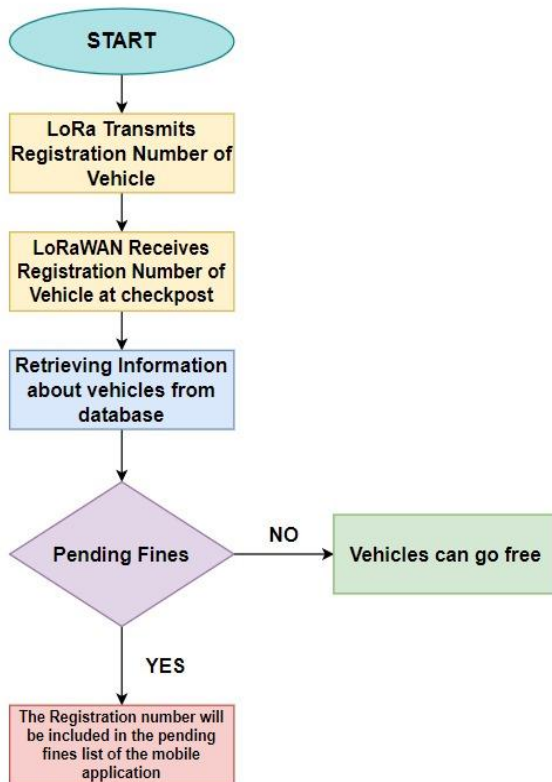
START

LoRa Transmits Registration Number of Vehicle

LoRaWAN Receives Registration Number of Vehicle at checkpost

Retrieving Information about vehicles from database

Pending Fines

NO

Vehicles can go free

YES

The Registration number will be included in the pending fines list of the mobile application